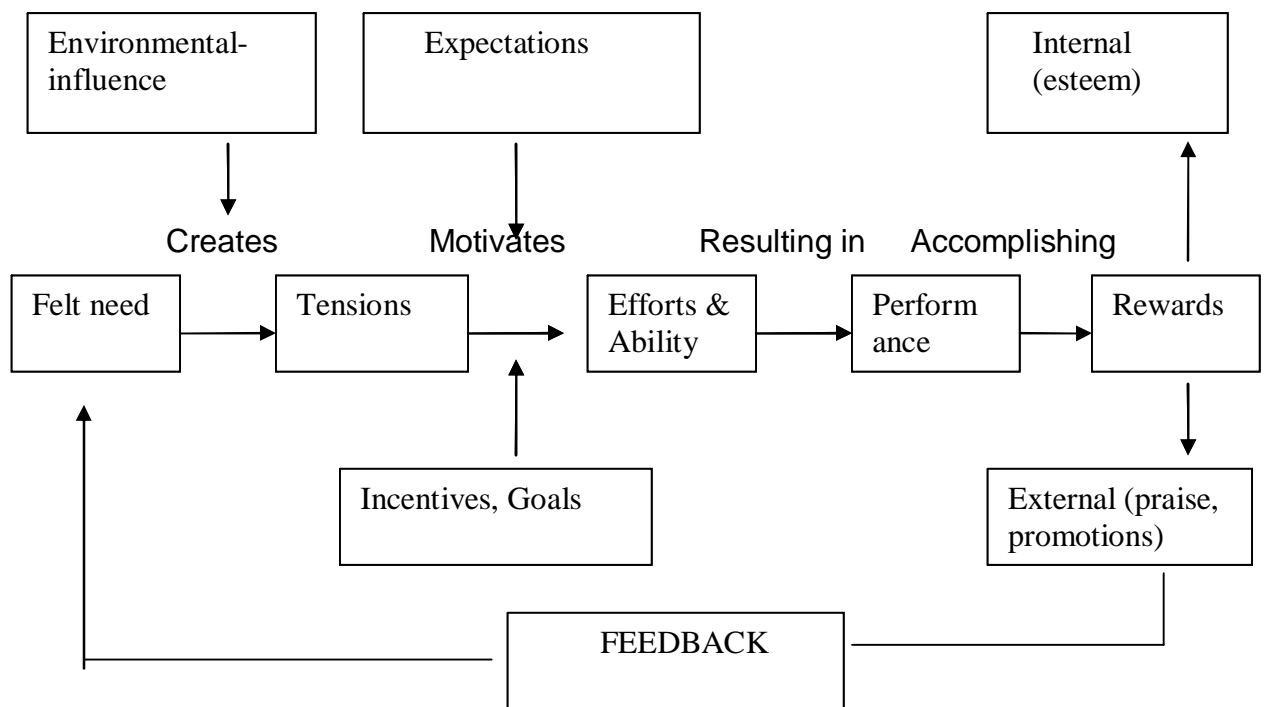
Environmental-influence

Expectations

Internal (esteem)

Creates

Motivates

Resulting in

Accomplishing

Felt need

Tensions

Efforts & Ability

Perform ance

Rewards

Incentives, Goals

External (praise, promotions)

FEEDBACK